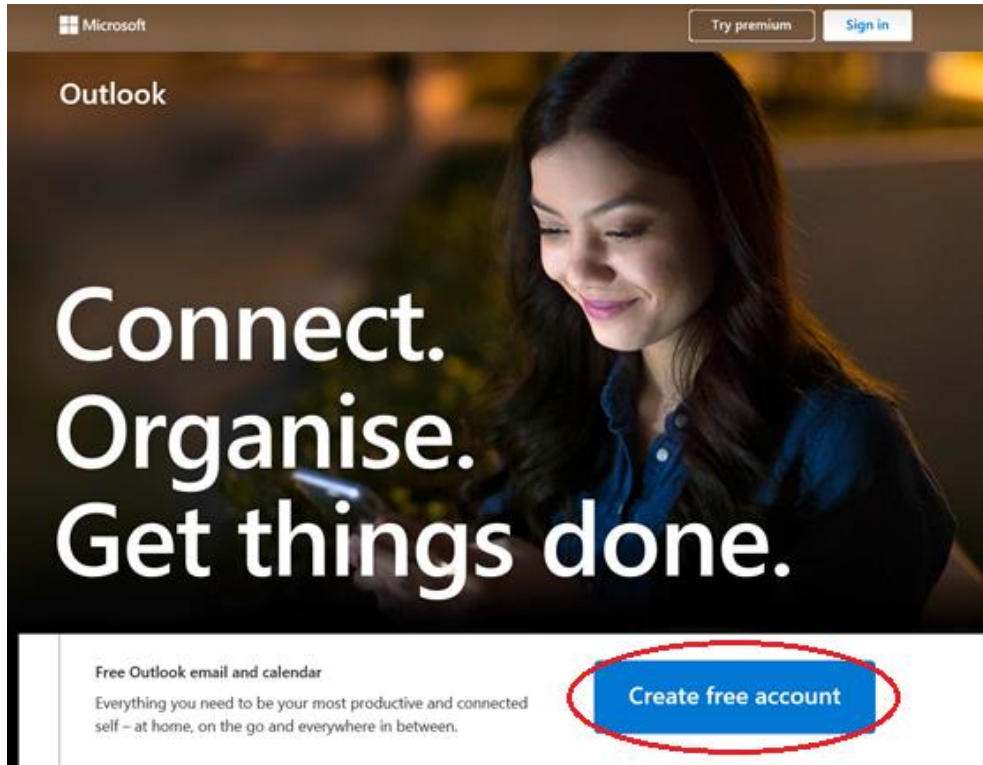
Microsoft

Try premium

Sign in

Outlook

Connect.
Organise.
Get things done.

Free Outlook email and calendar

Everything you need to be your most productive and connected self – at home, on the go and everywhere in between.

Create free account